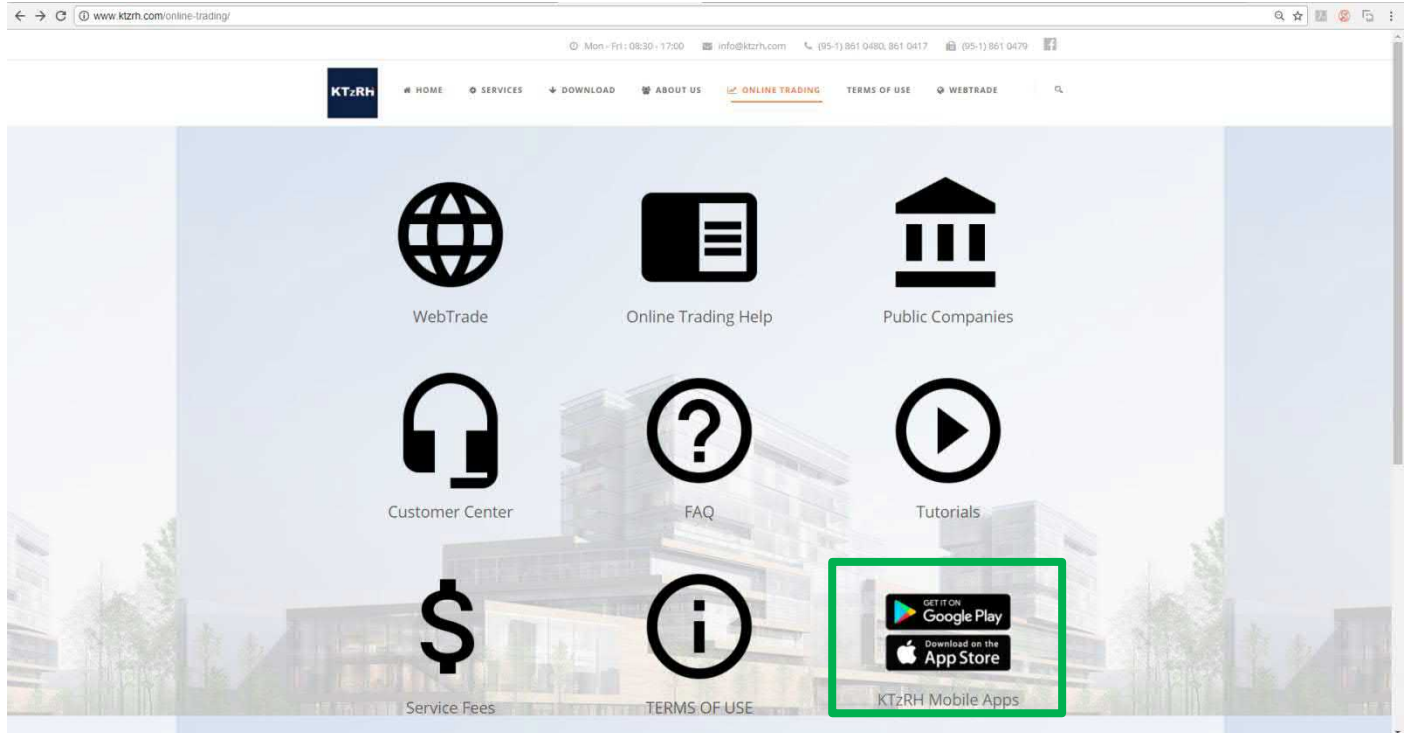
www.ktzrh.com/online-trading/

Mon - Fri : 08:30 - 17:00 info@ktzrh.com (95-1) 861 0480, 861 0417 (95-1) 861 0479

KTzRH HOME SERVICES DOWNLOAD ABOUT US ONLINE TRADING TERMS OF USE WEBTRADE

WebTrade

Online Trading Help

Public Companies

Customer Center

FAQ

Tutorials

Service Fees

TERMS OF USE

GET IT ON Google Play

Download on the App Store

KTzRH Mobile Apps